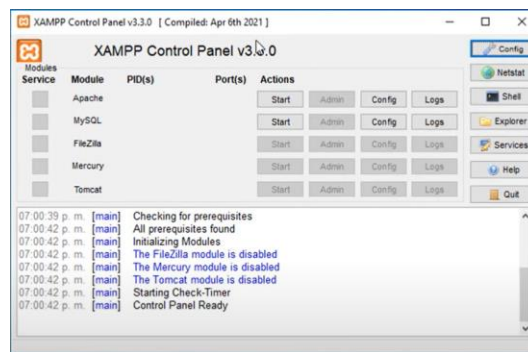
XAMPP Control Panel v3.3.0 [ Compiled: Apr 6th 2021 ]

XAMPP Control Panel v3.3.0

Modules
Service Module PID(s) Port(s) Actions

| Service | Module | PID(s) | Port(s) | Actions | | | |
|---|---|---|---|---|---|---|---|
| | Apache | | | Start | Admin | Config | Logs |
| | MySQL | | | Start | Admin | Config | Logs |
| | FileZilla | | | Start | Admin | Config | Logs |
| | Mercury | | | Start | Admin | Config | Logs |
| | Tomcat | | | Start | Admin | Config | Logs |

Config
Netstat
Shell
Explorer
Services
Help
Quit

07:00:39 p. m. [main] Checking for prerequisites
07:00:42 p. m. [main] All prerequisites found
07:00:42 p. m. [main] Initializing Modules
07:00:42 p. m. [main] The FileZilla module is disabled
07:00:42 p. m. [main] The Mercury module is disabled
07:00:42 p. m. [main] The Tomcat module is disabled
07:00:42 p. m. [main] Starting Check-Timer
07:00:42 p. m. [main] Control Panel Ready